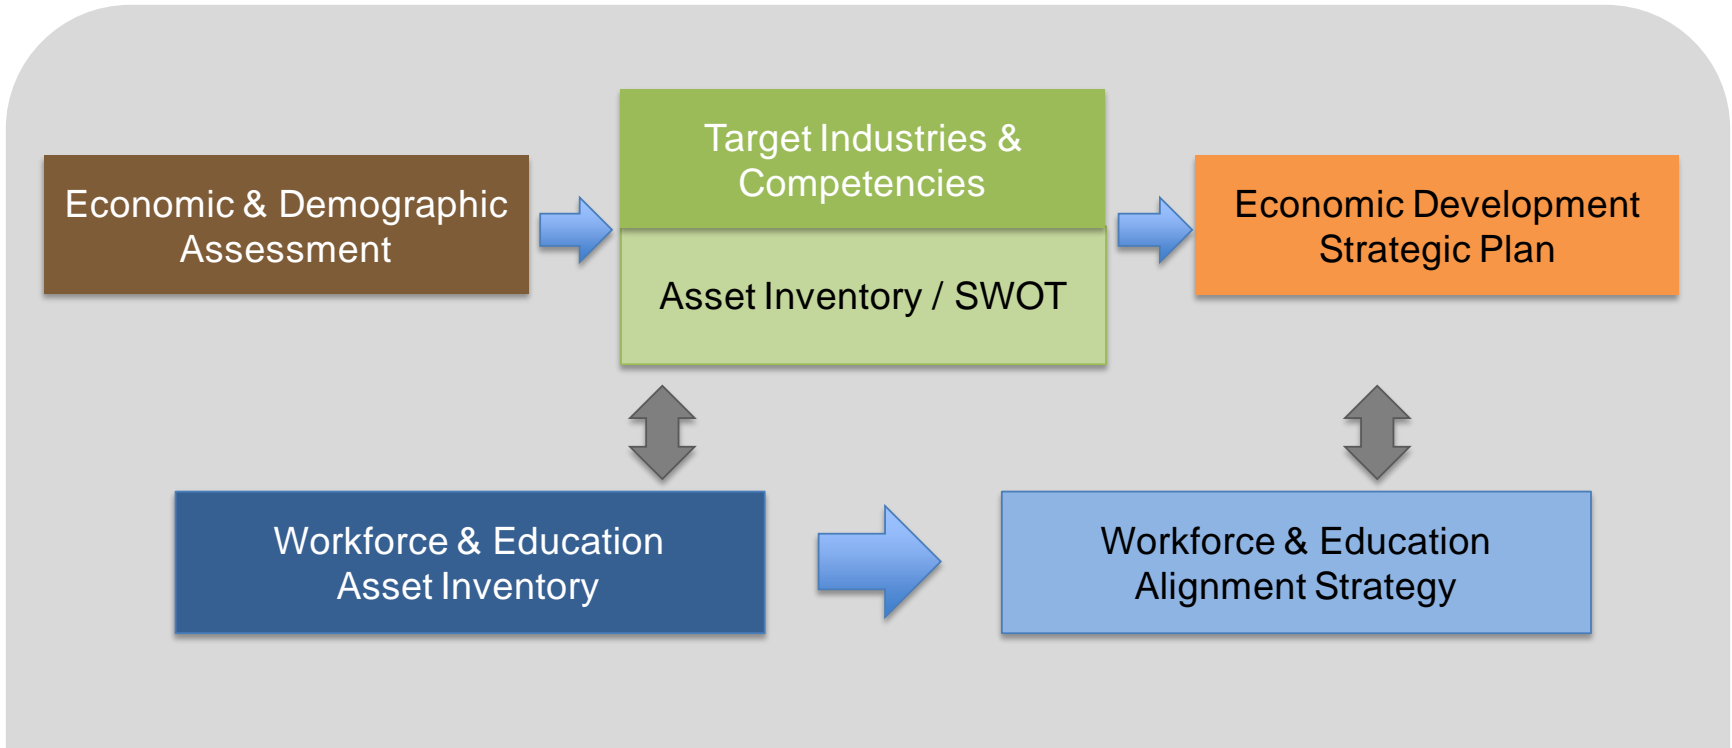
Economic & Demographic Assessment

Target Industries & Competencies

Asset Inventory / SWOT

Economic Development Strategic Plan

Workforce & Education Asset Inventory

Workforce & Education Alignment Strategy